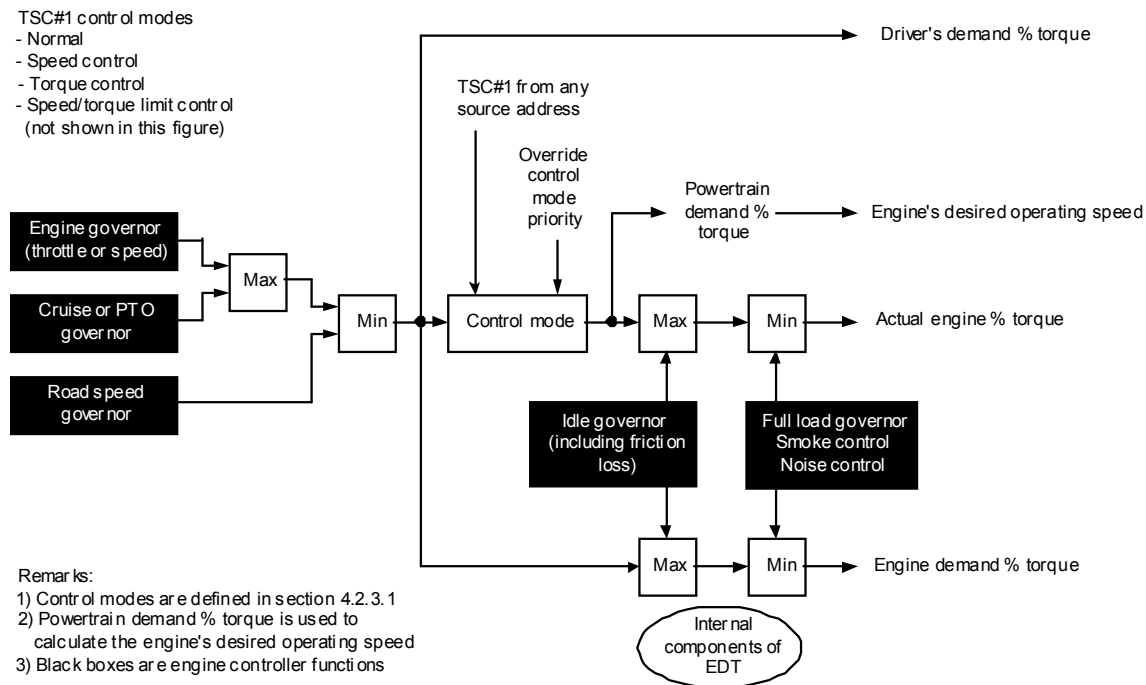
TSC#1 control modes
- Normal
- Speed control
- Torque control
- Speed/torque limit control
(not shown in this figure)

Driver's demand % torque

TSC#1 from any source address

Override control mode priority

Powertrain demand % torque

Engine's desired operating speed

Engine governor (throttle or speed)

Max

Cruise or PTO governor

Min

Control mode

Max

Min

Actual engine % torque

Road speed governor

Idle governor (including friction loss)

Full load governor
Smoke control
Noise control

Max

Min

Engine demand % torque

Remarks:
1) Control modes are defined in section 4.2.3.1
2) Powertrain demand % torque is used to calculate the engine's desired operating speed
3) Black boxes are engine controller functions

Internal components of EDT